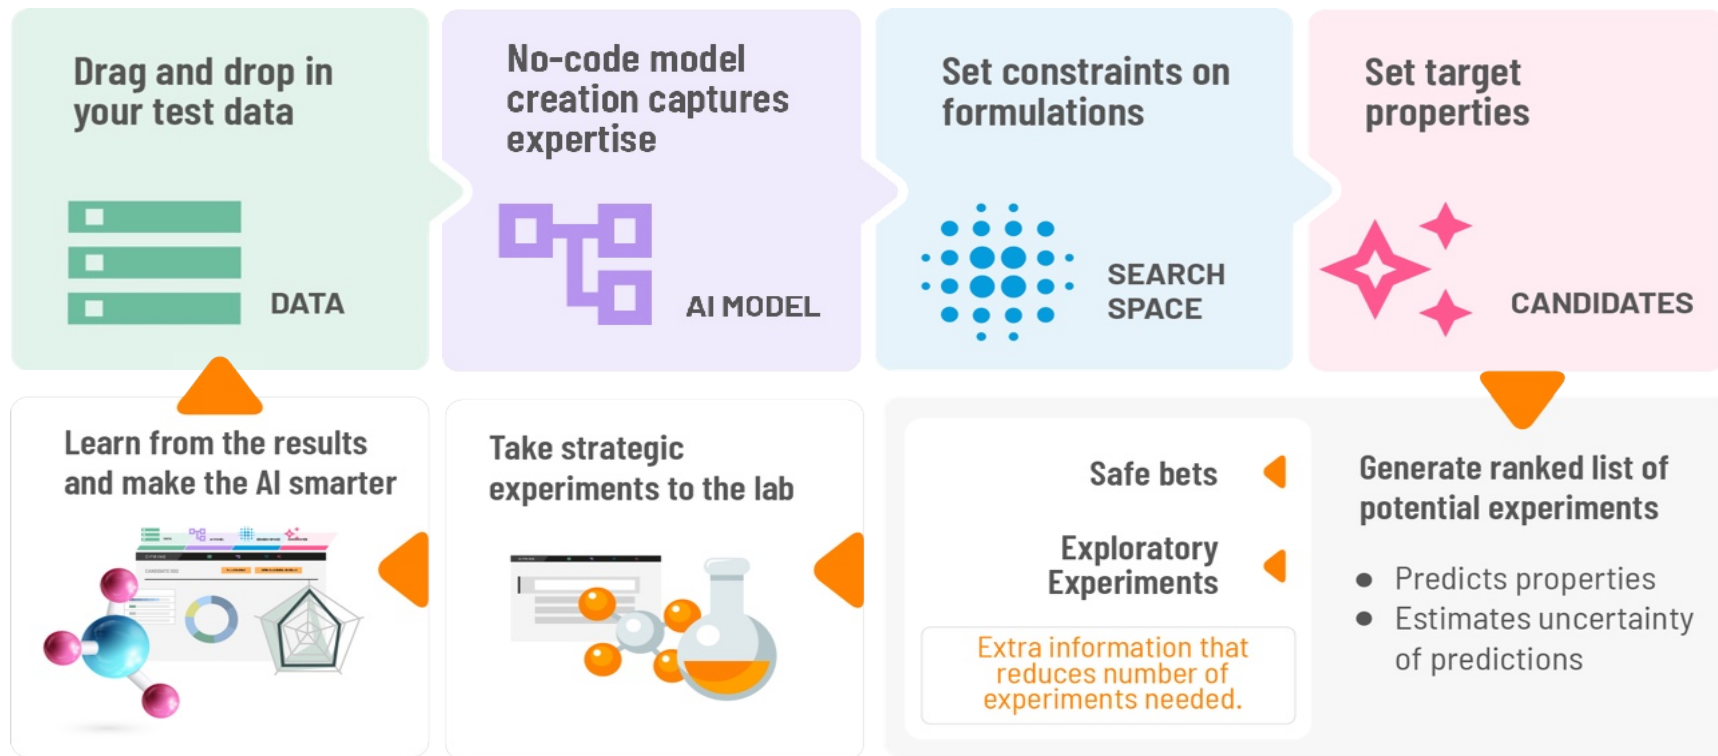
Drag and drop in your test data

DATA

No-code model creation captures expertise

AI MODEL

Set constraints on formulations

SEARCH SPACE

Set target properties

CANDIDATES

Learn from the results and make the AI smarter

Take strategic experiments to the lab

Safe bets

Exploratory Experiments

Extra information that reduces number of experiments needed.

Generate ranked list of potential experiments

- Predicts properties
- Estimates uncertainty of predictions